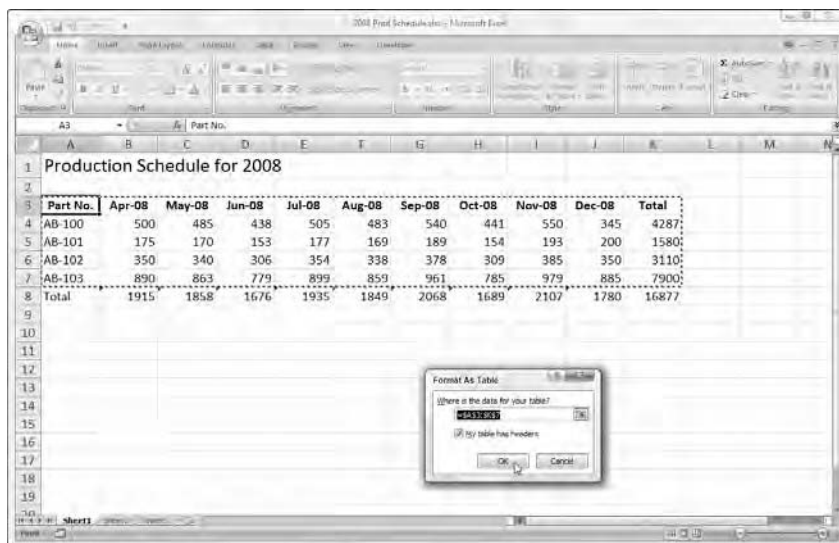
2008 Prod Schedule.xlsx - Microsoft Excel

Home Insert Page Layout Formulas Data Review View Developer

Paste

Clipboard Font Alignment Number Styles Cells Editing

A3 Part No.

| | A | B | C | D | E | F | G | H | I | J | K | L | M |
|---|---|---|---|---|---|---|---|---|---|---|---|---|---|
| 1 | Production Schedule for 2008 | | | | | | | | | | | | |
| 2 | | | | | | | | | | | | | |
| 3 | Part No. | Apr-08 | May-08 | Jun-08 | Jul-08 | Aug-08 | Sep-08 | Oct-08 | Nov-08 | Dec-08 | Total | | |
| 4 | AB-100 | 500 | 485 | 438 | 505 | 483 | 540 | 441 | 550 | 345 | 4287 | | |
| 5 | AB-101 | 175 | 170 | 153 | 177 | 169 | 189 | 154 | 193 | 200 | 1580 | | |
| 6 | AB-102 | 350 | 340 | 306 | 354 | 338 | 378 | 309 | 385 | 350 | 3110 | | |
| 7 | AB-103 | 890 | 863 | 779 | 899 | 859 | 961 | 785 | 979 | 885 | 7900 | | |
| 8 | Total | 1915 | 1858 | 1676 | 1935 | 1849 | 2068 | 1689 | 2107 | 1780 | 16877 | | |

Format As Table

Where is the data for your table?

=$A$3:$K$7

My table has headers

OK Cancel

Sheet1